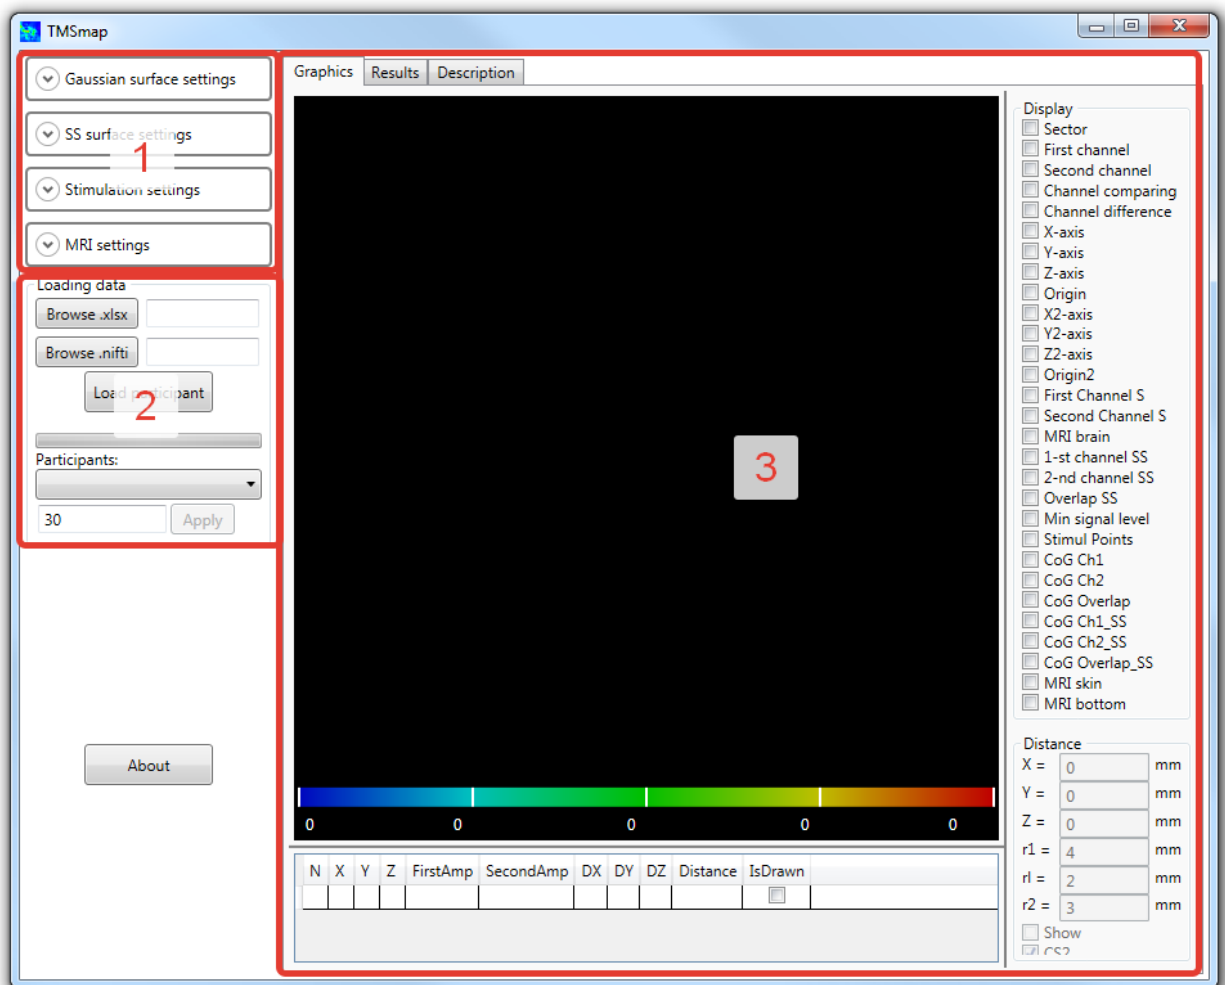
TMSmap

Gaussian surface settings
SS surf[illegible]ngs
1
Stimulation settings
MRI settings

Loading data
Browse .xlsx
Browse .nifti
Loa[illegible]ant
2
Participants:
30
Apply

About

Graphics
Results
Description

3

0 0 0 0 0

| N | X | Y | Z | FirstAmp | SecondAmp | DX | DY | DZ | Distance | IsDrawn |
|---|---|---|---|---|---|---|---|---|---|---|
| | | | | | | | | | | |

Display
Sector
First channel
Second channel
Channel comparing
Channel difference
X-axis
Y-axis
Z-axis
Origin
X2-axis
Y2-axis
Z2-axis
Origin2
First Channel S
Second Channel S
MRI brain
1-st channel SS
2-nd channel SS
Overlap SS
Min signal level
Stimul Points
CoG Ch1
CoG Ch2
CoG Overlap
CoG Ch1_SS
CoG Ch2_SS
CoG Overlap_SS
MRI skin
MRI bottom

Distance
X = 0 mm
Y = 0 mm
Z = 0 mm
r1 = 4 mm
rl = 2 mm
r2 = 3 mm
Show
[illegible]